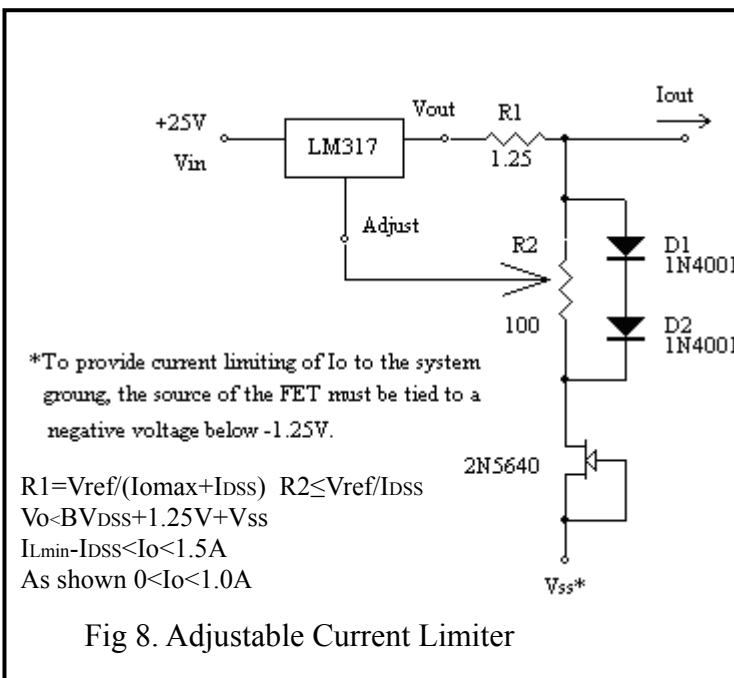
+25V
Vin
LM317
Vout
R1
1.25
Iout
Adjust
R2
100
D1
1N4001
D2
1N4001
*To provide current limiting of Io to the system groung, the source of the FET must be tied to a negative voltage below -1.25V.
2N5640
R1=Vref/(Iomax+IDSS) R2≤Vref/IDSS
Vo<BVDSS+1.25V+Vss
ILmin-IDSS<Io<1.5A
As shown 0<Io<1.0A
Vss*
Fig 8. Adjustable Current Limiter